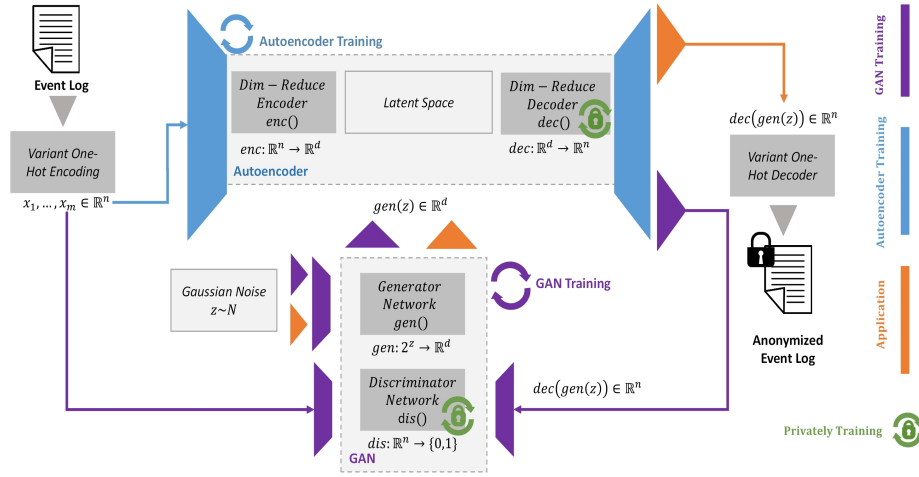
Event Log

Variant One-Hot Encoding

$x_1, \ldots, x_m \in \mathbb{R}^n$

Autoencoder Training

Dim − Reduce Encoder enc()

$enc: \mathbb{R}^n \rightarrow \mathbb{R}^d$

Latent Space

Dim − Reduce Decoder dec()

$dec: \mathbb{R}^d \rightarrow \mathbb{R}^n$

Autoencoder

$gen(z) \in \mathbb{R}^d$

$dec(gen(z)) \in \mathbb{R}^n$

Variant One-Hot Decoder

Anonymized Event Log

Gaussian Noise $z \sim N$

Generator Network gen()

$gen: 2^z \rightarrow \mathbb{R}^d$

GAN Training

Discriminator Network dis()

$dis: \mathbb{R}^n \rightarrow \{0,1\}$

GAN

$dec(gen(z)) \in \mathbb{R}^n$

GAN Training

Autoencoder Training

Application

Privately Training